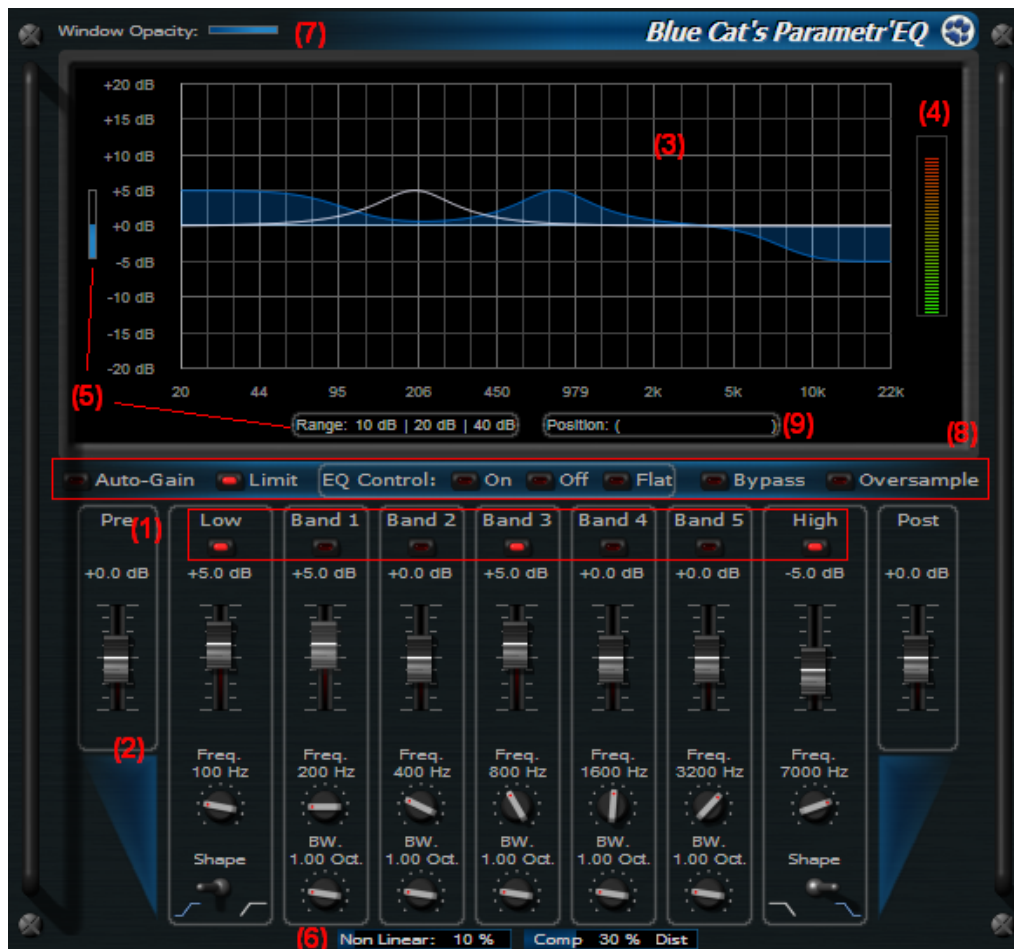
Window Opacity: (7)

Blue Cat's Parametr'EQ

+20 dB
+15 dB
+10 dB
+5 dB
+0 dB
-5 dB
-10 dB
-15 dB
-20 dB

(3)

(4)

20 44 95 206 450 979 2k 5k 10k 22k

(5)

Range: 10 dB | 20 dB | 40 dB

Position: ( )

(9)

(8)

Auto-Gain Limit EQ Control: On Off Flat Bypass Oversample

| Pre | Low | Band 1 | Band 2 | Band 3 | Band 4 | Band 5 | High | Post |
|---|---|---|---|---|---|---|---|---|
| +0.0 dB | +5.0 dB | +5.0 dB | +0.0 dB | +5.0 dB | +0.0 dB | +0.0 dB | -5.0 dB | +0.0 dB |
| | Freq. 100 Hz | Freq. 200 Hz | Freq. 400 Hz | Freq. 800 Hz | Freq. 1600 Hz | Freq. 3200 Hz | Freq. 7000 Hz | |
| | Shape | BW. 1.00 Oct. | BW. 1.00 Oct. | BW. 1.00 Oct. | BW. 1.00 Oct. | BW. 1.00 Oct. | Shape | |

(1)

(2)

(6) Non Linear: 10 % Comp 30 % Dist